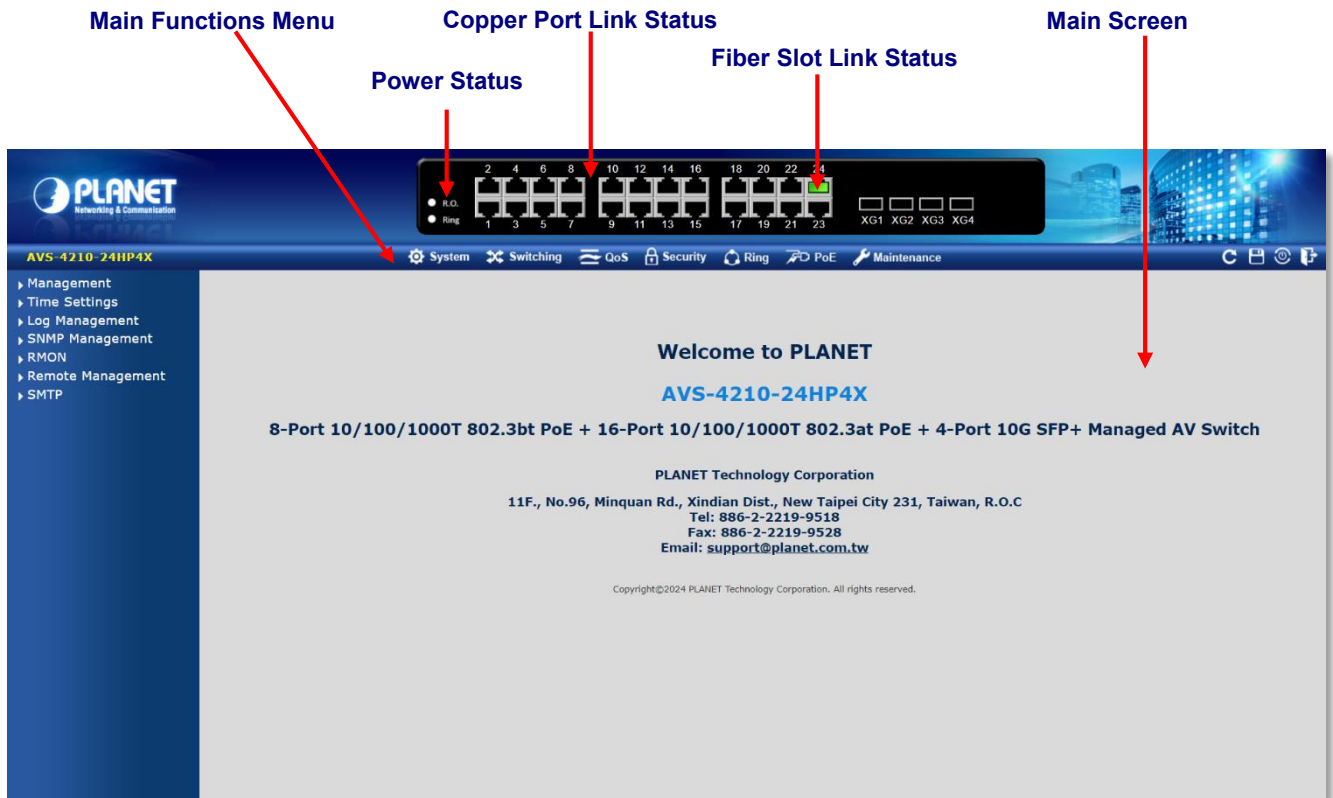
Main Functions Menu

Copper Port Link Status

Main Screen

Fiber Slot Link Status

Power Status

PLANET
Networking & Communication

R.O.
Ring

2 4 6 8 10 12 14 16 18 20 22 24
1 3 5 7 9 11 13 15 17 19 21 23
XG1 XG2 XG3 XG4

AVS-4210-24HP4X

System Switching QoS Security Ring PoE Maintenance

Management
Time Settings
Log Management
SNMP Management
RMON
Remote Management
SMTP

Welcome to PLANET

AVS-4210-24HP4X

8-Port 10/100/1000T 802.3bt PoE + 16-Port 10/100/1000T 802.3at PoE + 4-Port 10G SFP+ Managed AV Switch

PLANET Technology Corporation

11F., No.96, Minquan Rd., Xindian Dist., New Taipei City 231, Taiwan, R.O.C
Tel: 886-2-2219-9518
Fax: 886-2-2219-9528
Email: support@planet.com.tw

Copyright©2024 PLANET Technology Corporation. All rights reserved.